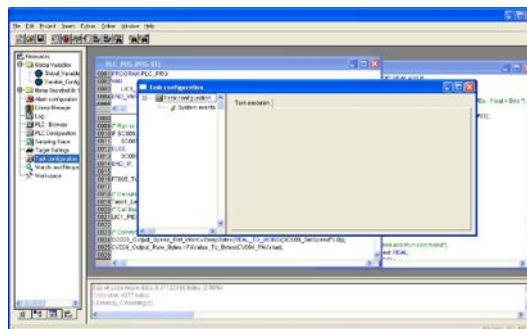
File Edit Project Insert Extras Online Window Help

Resources
Global Variables
Global_Variable
Variable_Config
Library Standard.lib
Alarm configuration
Library Manager
Log
PLC - Browser
PLC Configuration
Sampling Trace
Target Settings
Task configuration
Watch and Recipe
Workspace

PLC_PRG (PRG-ST)
0001 PROGRAM PLC_PRG
0002
0003
0004 END_VAR

Task configuration
Task configuration
System events
Task execution

0016 SC008_Output_Speed_Ref_Word:=DwordToBytes(REAL_TO_WORD(SC008_SetSpeed*1.0));
0017 SC008_Output_Raw_Bytes:=FVAlue_To_Bytes(VC008_PAValue);

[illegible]
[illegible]